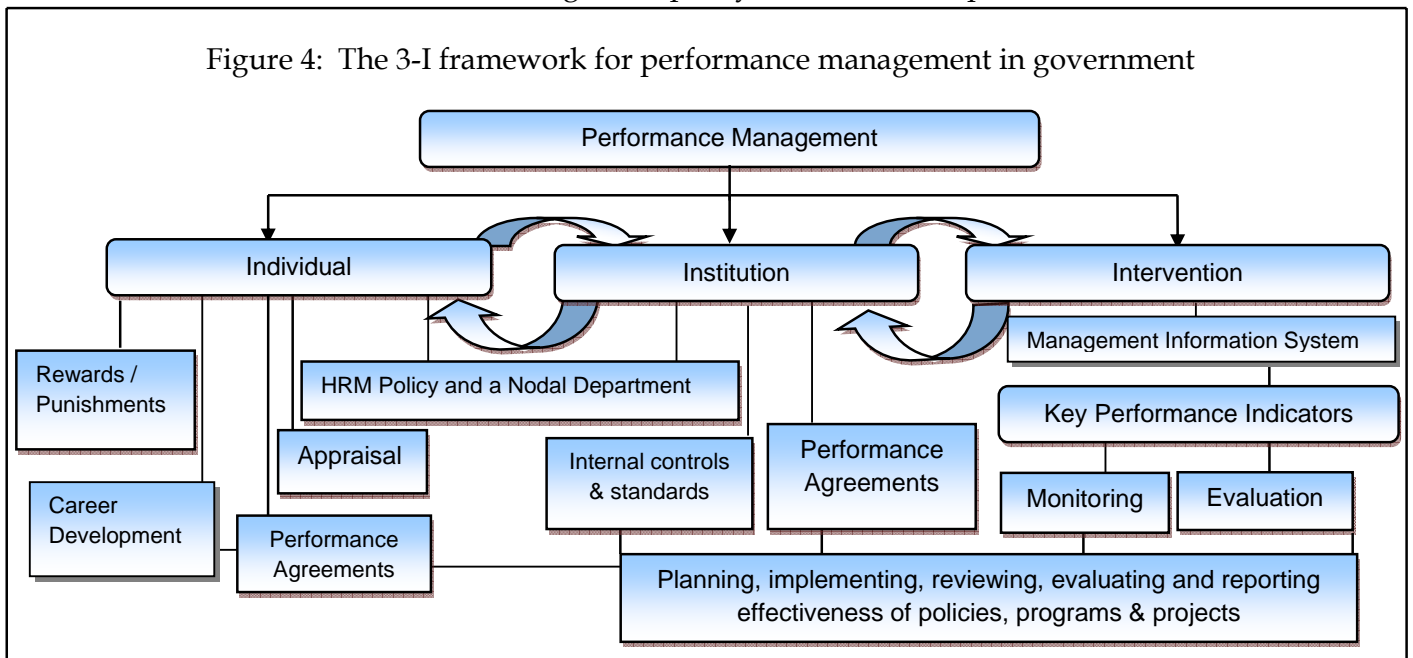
Figure 4: The 3-I framework for performance management in government

Performance Management

Individual

Institution

Intervention

Management Information System

Rewards / Punishments

HRM Policy and a Nodal Department

Key Performance Indicators

Appraisal

Internal controls & standards

Performance Agreements

Monitoring

Evaluation

Career Development

Performance Agreements

Planning, implementing, reviewing, evaluating and reporting effectiveness of policies, programs & projects